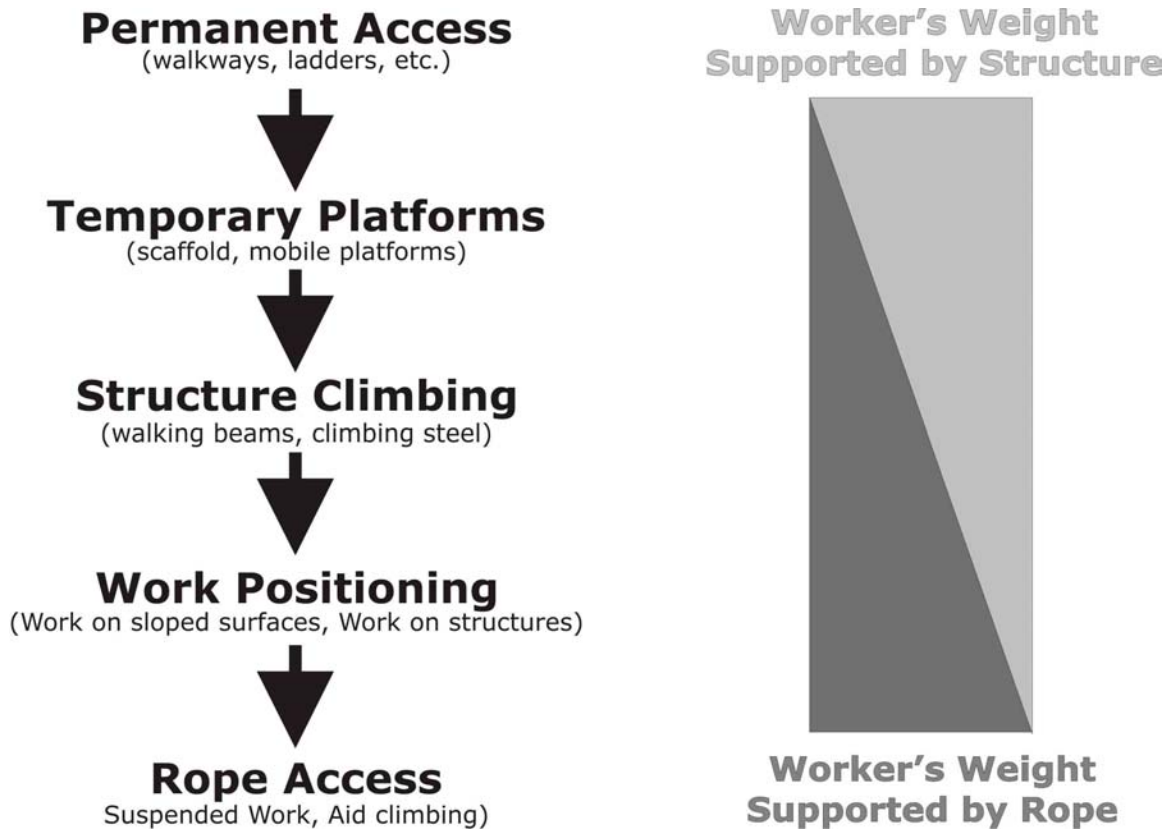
Permanent Access
(walkways, ladders, etc.)

Temporary Platforms
(scaffold, mobile platforms)

Structure Climbing
(walking beams, climbing steel)

Work Positioning
(Work on sloped surfaces, Work on structures)

Rope Access
Suspended Work, Aid climbing)

Worker's Weight
Supported by Structure

Worker's Weight
Supported by Rope